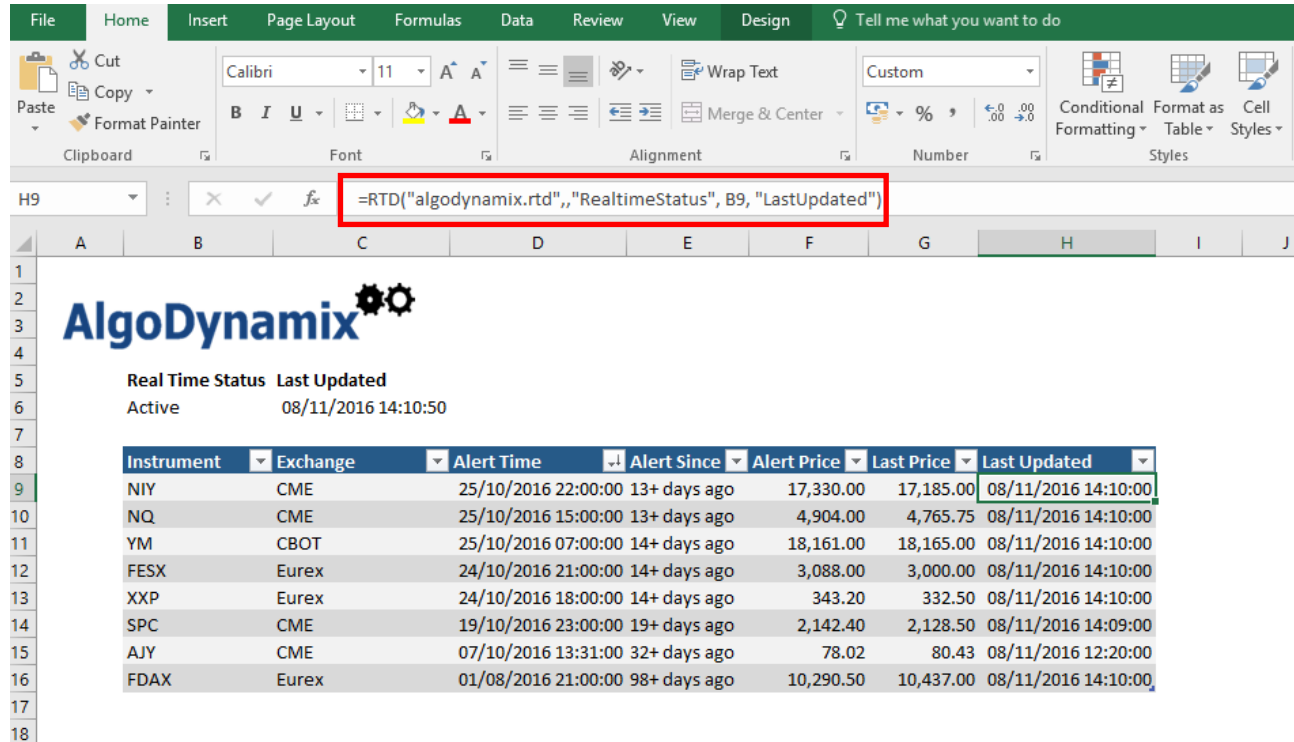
File Home Insert Page Layout Formulas Data Review View Design Tell me what you want to do

Paste Cut Copy Format Painter Clipboard

Calibri 11 A A B I U Font

Wrap Text Merge & Center Alignment

Custom % , .00 Number

Conditional Formatting Format as Table Cell Styles Styles

H9 $f_x$ =RTD("algodynamix.rtd",,"RealtimeStatus", B9, "LastUpdated")

A B C D E F G H I J

AlgoDynamix

Real Time Status Last Updated
Active 08/11/2016 14:10:50

| Instrument | Exchange | Alert Time | Alert Since | Alert Price | Last Price | Last Updated |
|---|---|---|---|---|---|---|
| NIY | CME | 25/10/2016 22:00:00 | 13+ days ago | 17,330.00 | 17,185.00 | 08/11/2016 14:10:00 |
| NQ | CME | 25/10/2016 15:00:00 | 13+ days ago | 4,904.00 | 4,765.75 | 08/11/2016 14:10:00 |
| YM | CBOT | 25/10/2016 07:00:00 | 14+ days ago | 18,161.00 | 18,165.00 | 08/11/2016 14:10:00 |
| FESX | Eurex | 24/10/2016 21:00:00 | 14+ days ago | 3,088.00 | 3,000.00 | 08/11/2016 14:10:00 |
| XXP | Eurex | 24/10/2016 18:00:00 | 14+ days ago | 343.20 | 332.50 | 08/11/2016 14:10:00 |
| SPC | CME | 19/10/2016 23:00:00 | 19+ days ago | 2,142.40 | 2,128.50 | 08/11/2016 14:09:00 |
| AJY | CME | 07/10/2016 13:31:00 | 32+ days ago | 78.02 | 80.43 | 08/11/2016 12:20:00 |
| FDAX | Eurex | 01/08/2016 21:00:00 | 98+ days ago | 10,290.50 | 10,437.00 | 08/11/2016 14:10:00 |

1 2 3 4 5 6 7 8 9 10 11 12 13 14 15 16 17 18